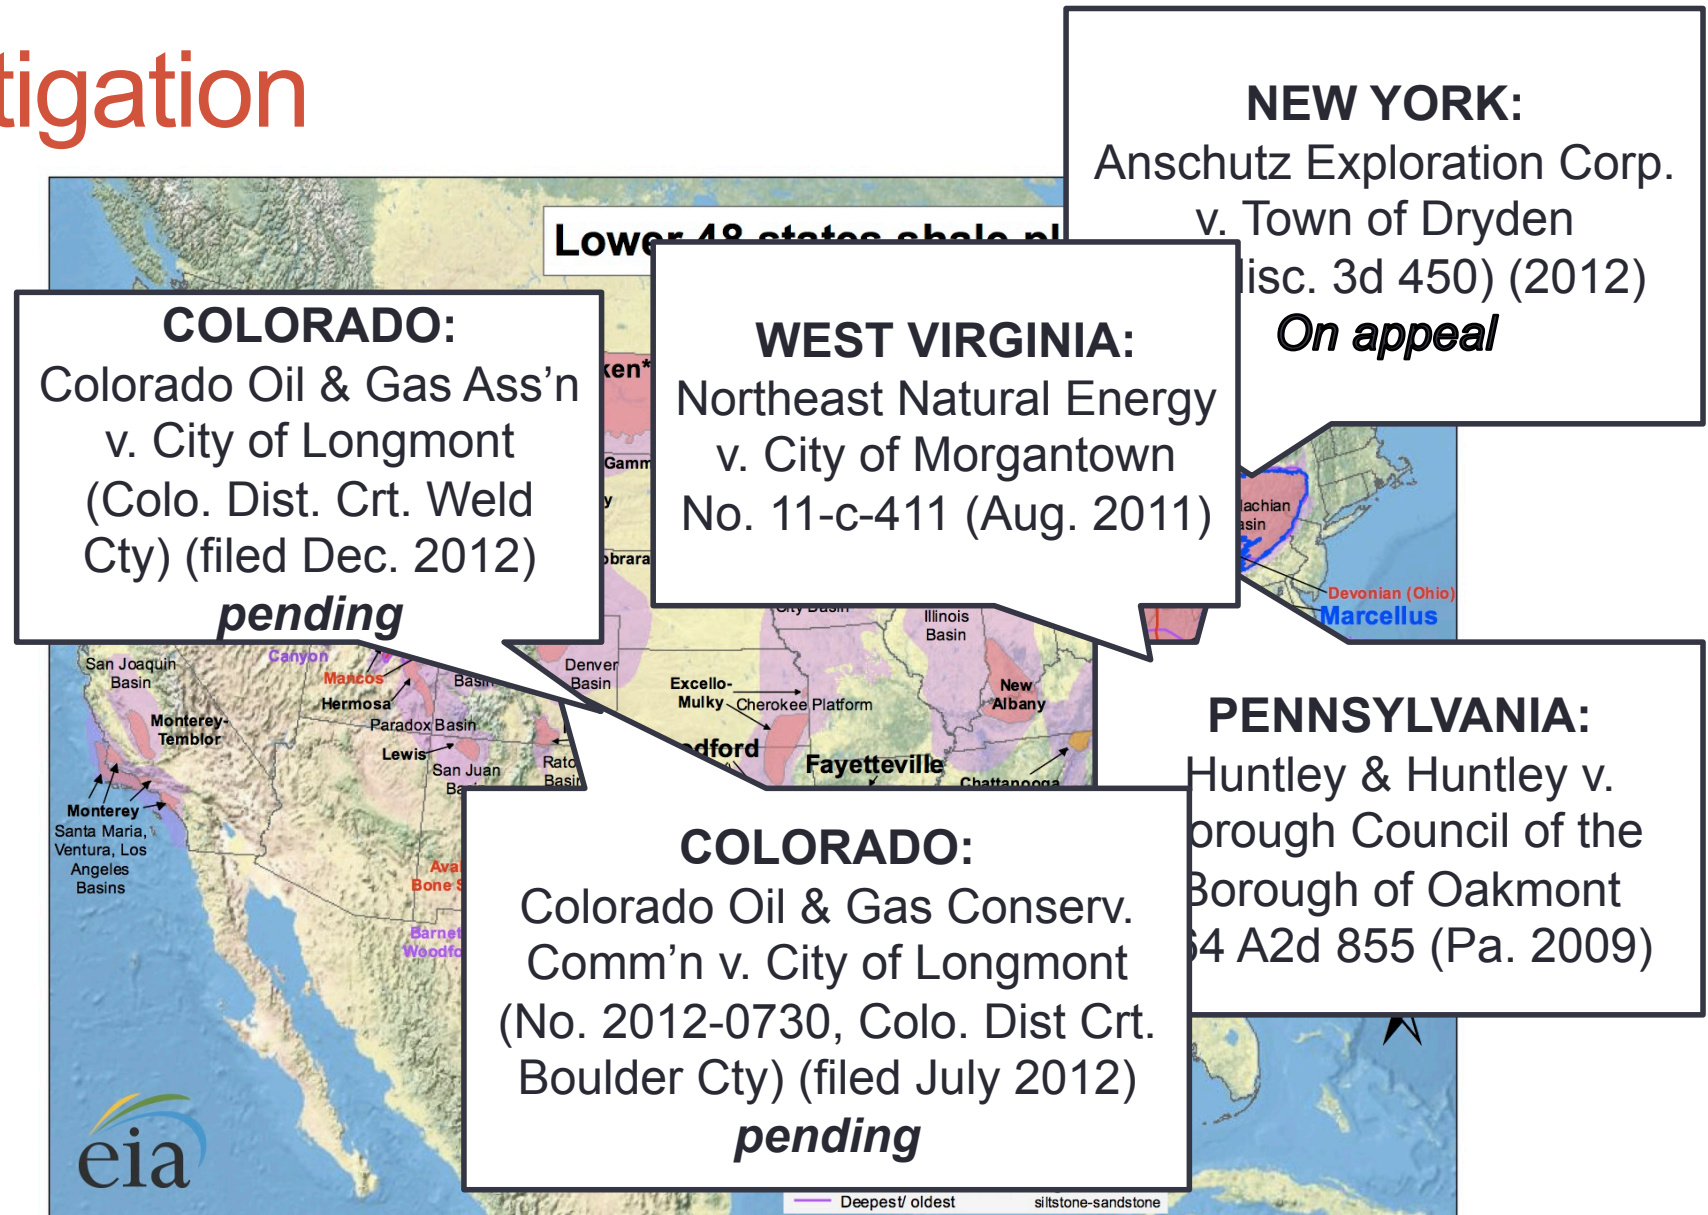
tigation

NEW YORK:
Anschutz Exploration Corp. v. Town of Dryden
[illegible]isc. 3d 450) (2012)
On appeal

Lower 48 states shale pl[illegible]

COLORADO:
Colorado Oil & Gas Ass'n v. City of Longmont (Colo. Dist. Crt. Weld Cty) (filed Dec. 2012)
pending

WEST VIRGINIA:
Northeast Natural Energy v. City of Morgantown No. 11-c-411 (Aug. 2011)

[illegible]ken*
Gamm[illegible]
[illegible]brara
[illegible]chian
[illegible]asin
Devonian (Ohio)
Marcellus
Illinois Basin
City Basin
San Joaquin Basin
Canyon
Mancos
Basin
Hermosa
Monterey-Temblor
Paradox Basin
Lewis
San Juan Ba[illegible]
Rato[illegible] Basi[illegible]
Denver Basin
Excello-Mulky
Cherokee Platform
New Albany
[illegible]dford
Fayetteville
Chattanooga
Monterey
Santa Maria, Ventura, Los Angeles Basins
Ava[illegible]
Bone S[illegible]
Barnet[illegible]
Woodfo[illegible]

PENNSYLVANIA:
Huntley & Huntley v. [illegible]orough Council of the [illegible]orough of Oakmont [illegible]4 A2d 855 (Pa. 2009)

COLORADO:
Colorado Oil & Gas Conserv. Comm'n v. City of Longmont (No. 2012-0730, Colo. Dist Crt. Boulder Cty) (filed July 2012)
pending

eia
Deepest/ oldest
siltstone-sandstone